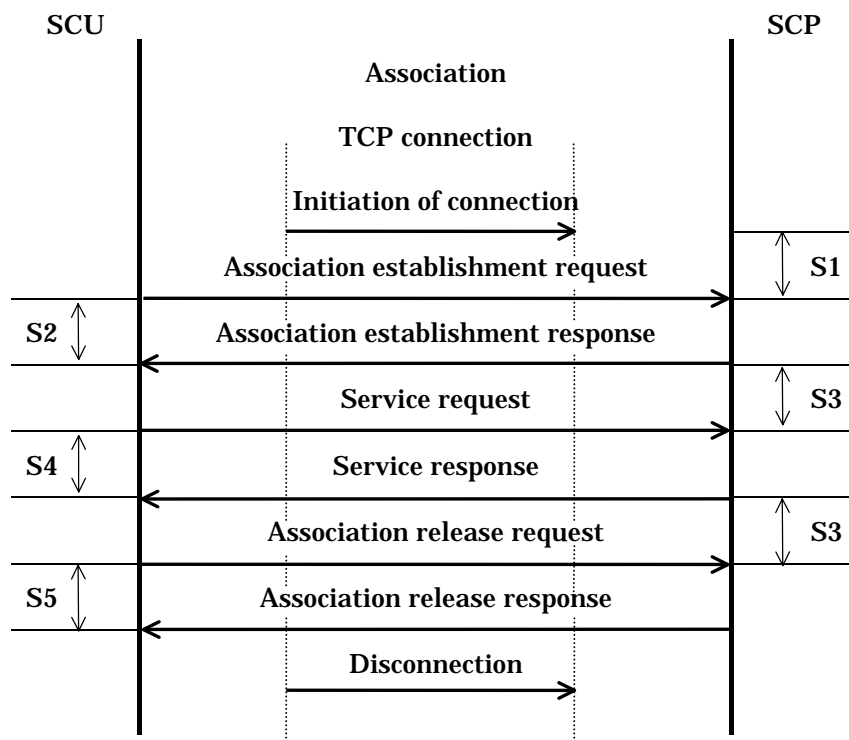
SCU

SCP

Association

TCP connection

Initiation of connection

Association establishment request

S1

S2

Association establishment response

Service request

S3

S4

Service response

Association release request

S3

S5

Association release response

Disconnection